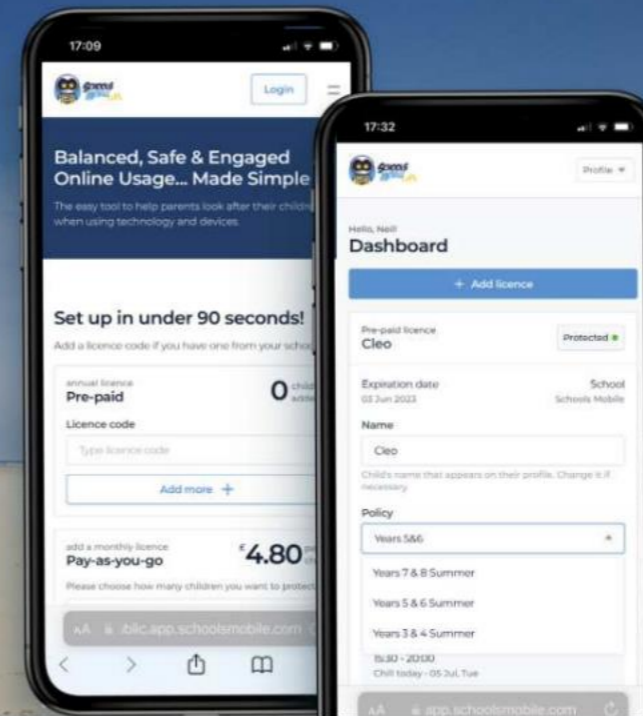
17:09

Login

Balanced, Safe & Engaged Online Usage... Made Simple

The easy tool to help parents look after their childr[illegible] when using technology and devices.

Set up in under 90 seconds!

Add a licence code if you have one from your schoo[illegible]

annual licence
Pre-paid

0 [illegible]

Licence code

Type licence code

Add more +

add a monthly licence
Pay-as-you-go

£4.80

Please choose how many children you want to protect

AA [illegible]blic.app.schoolsmobile.com

17:32

Profile

Hello, Neil
Dashboard

+ Add licence

Pre-paid licence
Cleo

Protected

Expiration date
03 Jun 2023

School
Schools Mobile

Name

Cleo

Child's name that appears on their profile. Change it if necessary

Policy

Years 5&6

Years 7 & 8 Summer

Years 5 & 6 Summer

Years 3 & 4 Summer

15:30 - 20:00
Chill today - 05 Jul, Tue

AA app.schoolsmobile.com